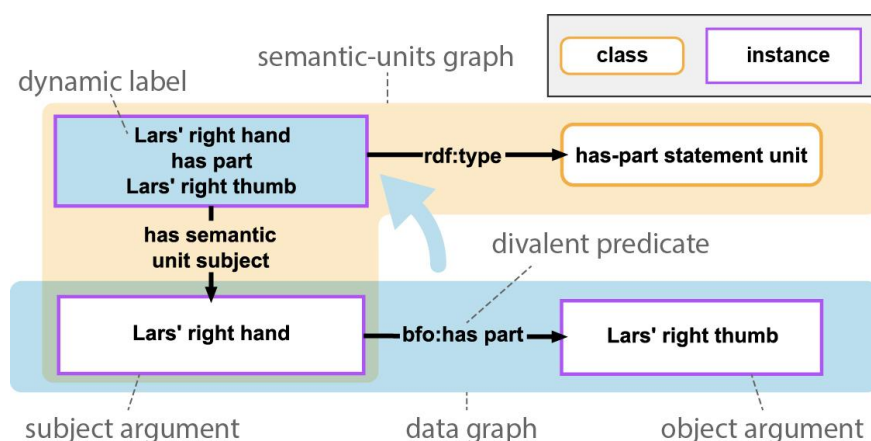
class

instance

semantic-units graph

dynamic label

Lars' right hand has part Lars' right thumb

rdf:type

has-part statement unit

has semantic unit subject

divalent predicate

Lars' right hand

bfo:has part

Lars' right thumb

subject argument

data graph

object argument